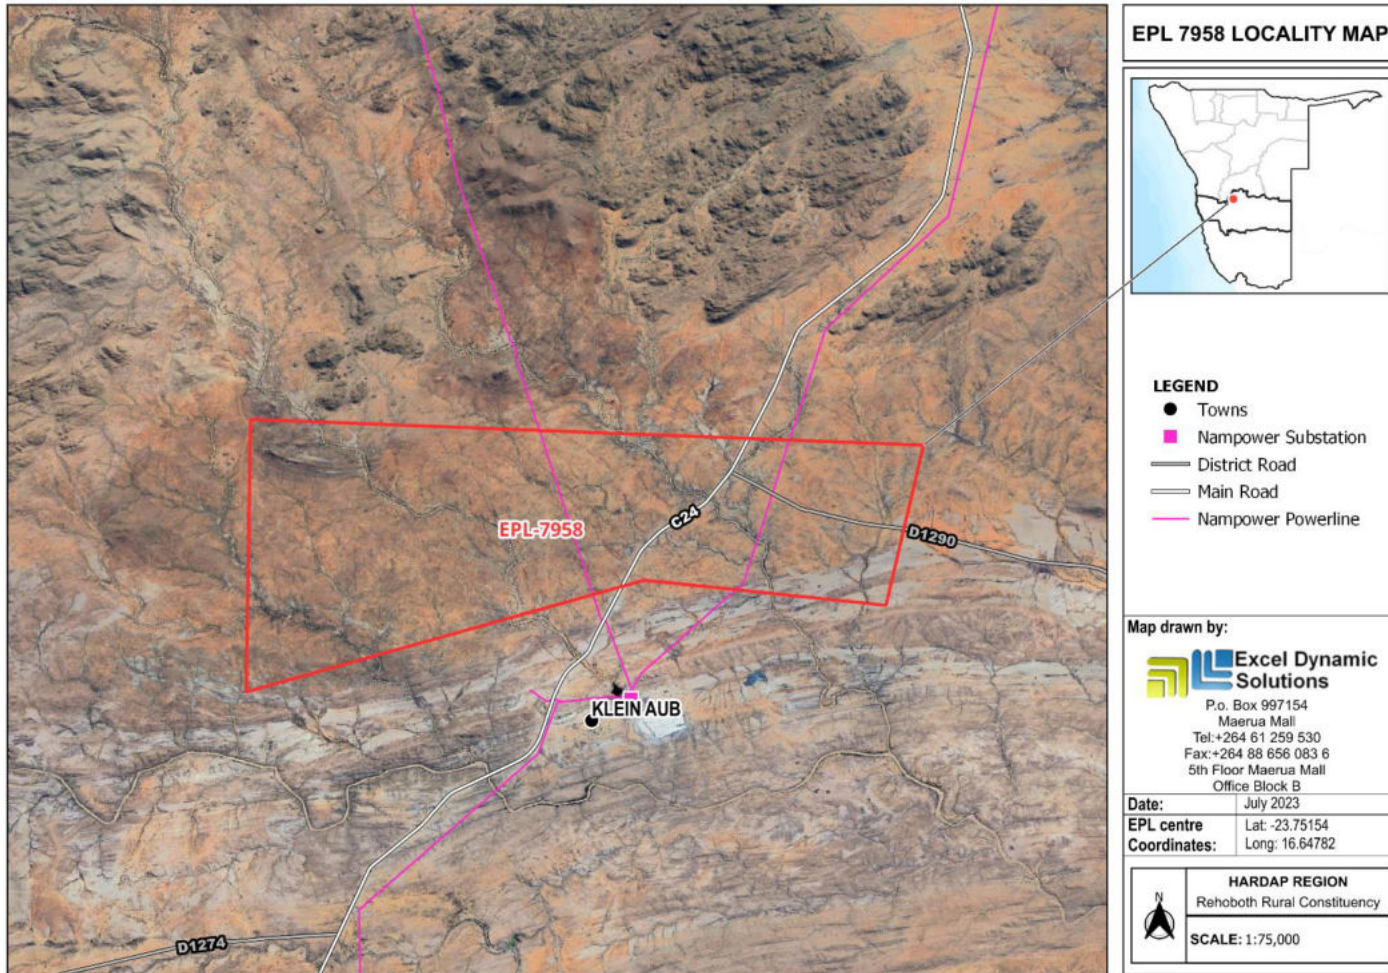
EPL 7958 LOCALITY MAP

EPL-7958
C24
D1290
KLEIN AUB
D1274

LEGEND
Towns
Nampower Substation
District Road
Main Road
Nampower Powerline

Map drawn by:
Excel Dynamic Solutions
P.o. Box 997154
Maerua Mall
Tel:+264 61 259 530
Fax:+264 88 656 083 6
5th Floor Maerua Mall
Office Block B

| Date: | July 2023 |
|---|---|
| EPL centre Coordinates: | Lat: -23.75154 Long: 16.64782 |

N
HARDAP REGION
Rehoboth Rural Constituency
SCALE: 1:75,000